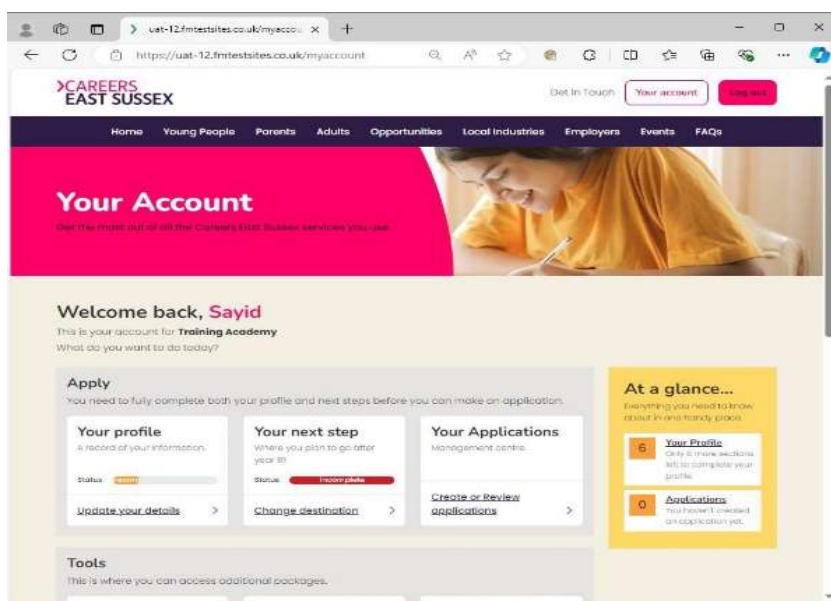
uat-12.fmtestsites.co.uk/myaccou ×
+
https://uat-12.fmtestsites.co.uk/myaccount

CAREERS EAST SUSSEX
Get In Touch
Your account
Log out

Home
Young People
Parents
Adults
Opportunities
Local Industries
Employers
Events
FAQs

Your Account
Get the most out of all the Careers East Sussex services you use

Welcome back, Sayid
This is your account for Training Academy
What do you want to do today?

Apply
You need to fully complete both your profile and next steps before you can make an application.

Your profile
A record of your information.
Status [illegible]
Update your details

Your next step
Where you plan to go after year 11
Status Incomplete
Change destination

Your Applications
Management centre.
Create or Review applications

At a glance...
Everything you need to know about in one handy place.
6 Your Profile
Only 6 more sections left to complete your profile.
0 Applications
You haven't created an application yet.

Tools
This is where you can access additional packages.